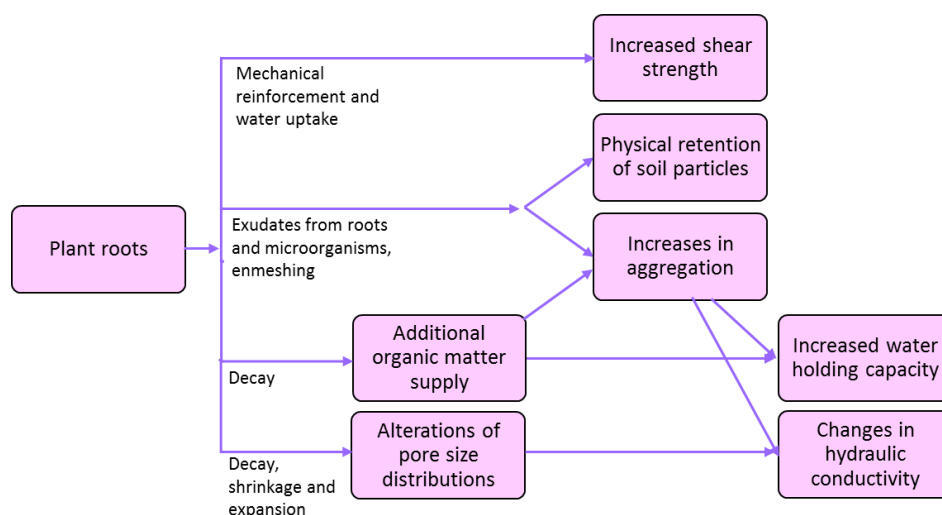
Plant roots

Mechanical reinforcement and water uptake

Increased shear strength

Physical retention of soil particles

Exudates from roots and microorganisms, enmeshing

Increases in aggregation

Additional organic matter supply

Decay

Increased water holding capacity

Alterations of pore size distributions

Decay, shrinkage and expansion

Changes in hydraulic conductivity